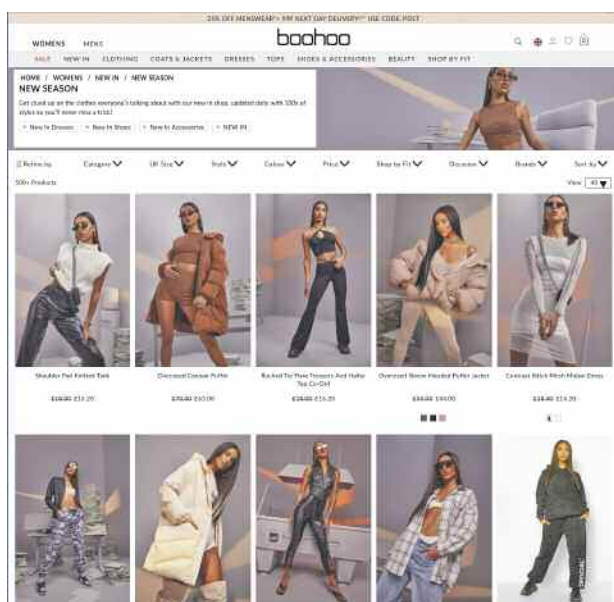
25% OFF MENSWEAR* + FREE NEXT DAY DELIVERY** USE CODE: FOOT

WOMENS MENS

boohoo

SALE NEW IN CLOTHING COATS & JACKETS DRESSES TOPS SHOES & ACCESSORIES BEAUTY SHOP BY FIT

HOME / WOMENS / NEW IN / NEW SEASON

NEW SEASON

Get clued up on the clothes everyone's talking about with our new in shop, updated daily with 100s of styles so you'll never miss a trick!

New In Dresses New In Shoes New In Accessories NEW IN

Refine by Category UK Size Style Colour Price Shop by Fit Occasion Brands Sort by

500+ Products

View 40

Shoulder Pad Knitted Tank
£18.00 £12.20

Oversized Cocoon Puffer
£70.00 £60.00

Ruched Tie Flare Trousers And Halter Top Co-Ord
£28.00 £16.35

Oversized Sleeve Hooded Puffer Jacket
£50.00 £40.00

Contrast Stitch Mesh Midaxi Dress
£18.00 £14.35